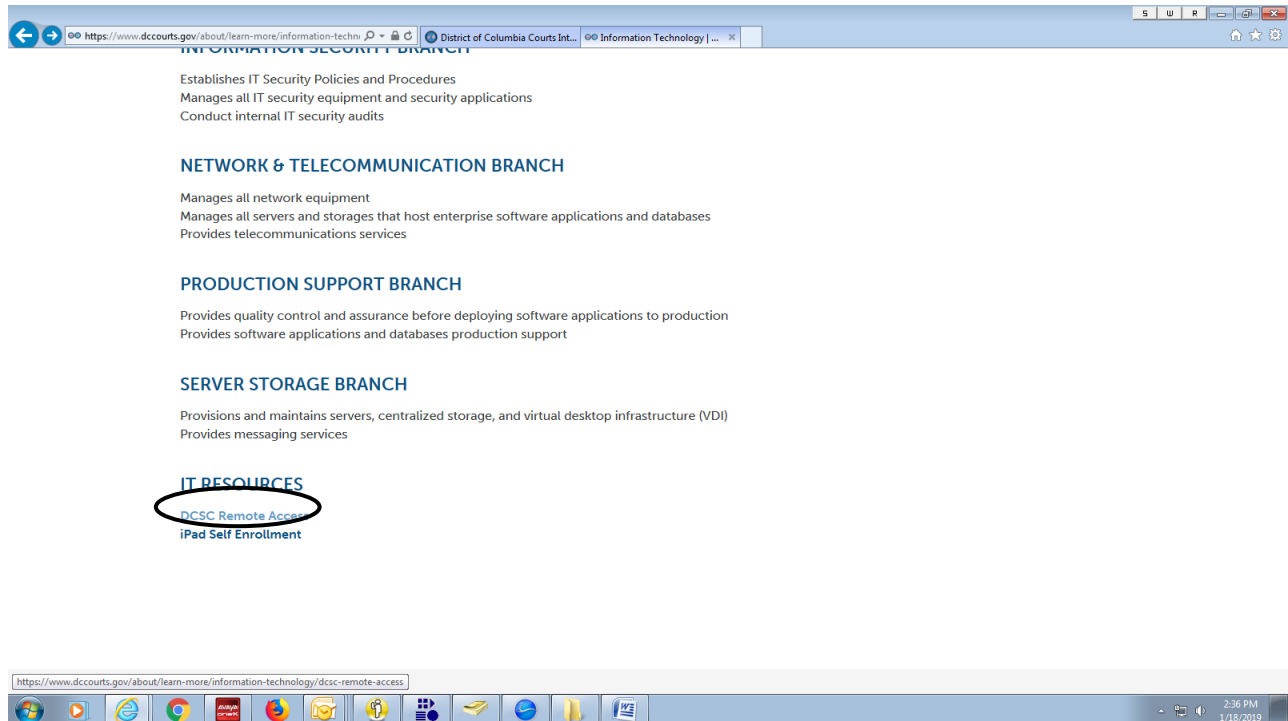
S W R

https://www.dccourts.gov/about/learn-more/information-techn

District of Columbia Courts Int...

Information Technology | ...

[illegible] BRANCH

Establishes IT Security Policies and Procedures
Manages all IT security equipment and security applications
Conduct internal IT security audits

NETWORK & TELECOMMUNICATION BRANCH

Manages all network equipment
Manages all servers and storages that host enterprise software applications and databases
Provides telecommunications services

PRODUCTION SUPPORT BRANCH

Provides quality control and assurance before deploying software applications to production
Provides software applications and databases production support

SERVER STORAGE BRANCH

Provisions and maintains servers, centralized storage, and virtual desktop infrastructure (VDI)
Provides messaging services

IT RESOURCES

DCSC Remote Access
iPad Self Enrollment

https://www.dccourts.gov/about/learn-more/information-technology/dcsc-remote-access

2:36 PM
1/18/2019